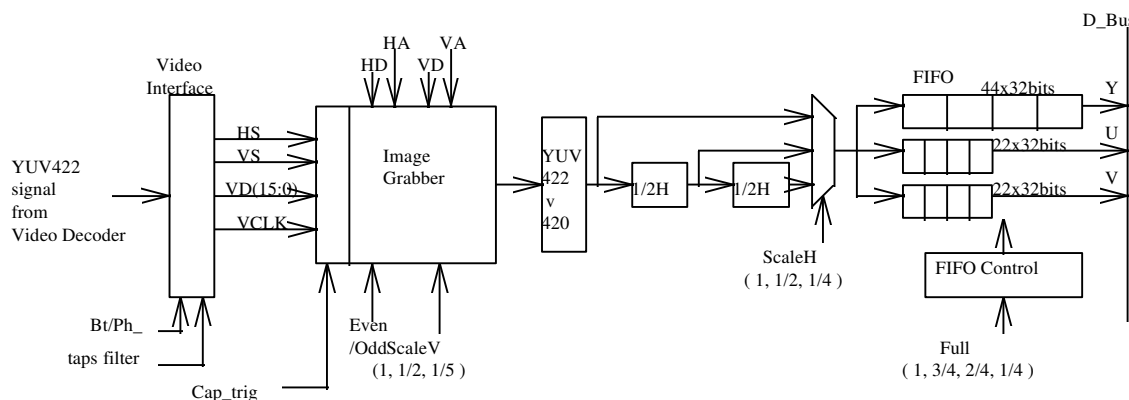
D_Bu

HA VA
HD VD

Video Interface

FIFO 44x32bits

Y

U
22x32bits

V
22x32bits

HS
VS
VD(15:0)
VCLK

Image Grabber

YUV 422 v 420

1/2H
1/2H

YUV422 signal from Video Decoder

ScaleH
( 1, 1/2, 1/4 )

FIFO Control

Bt/Ph_

taps filter

Even /OddScaleV
(1, 1/2, 1/5 )

Full
( 1, 3/4, 2/4, 1/4 )

Cap_trig